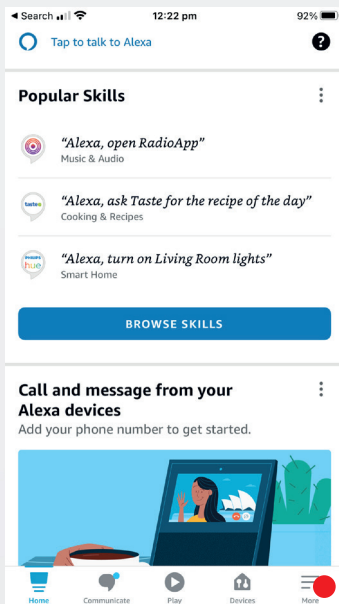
◀ Search 12:22 pm 92%

Tap to talk to Alexa

?

Popular Skills

"Alexa, open RadioApp"
Music & Audio

tastea

"Alexa, ask Taste for the recipe of the day"
Cooking & Recipes

PHILIPS hue

"Alexa, turn on Living Room lights"
Smart Home

BROWSE SKILLS

Call and message from your Alexa devices
Add your phone number to get started.

Home Communicate Play Devices More